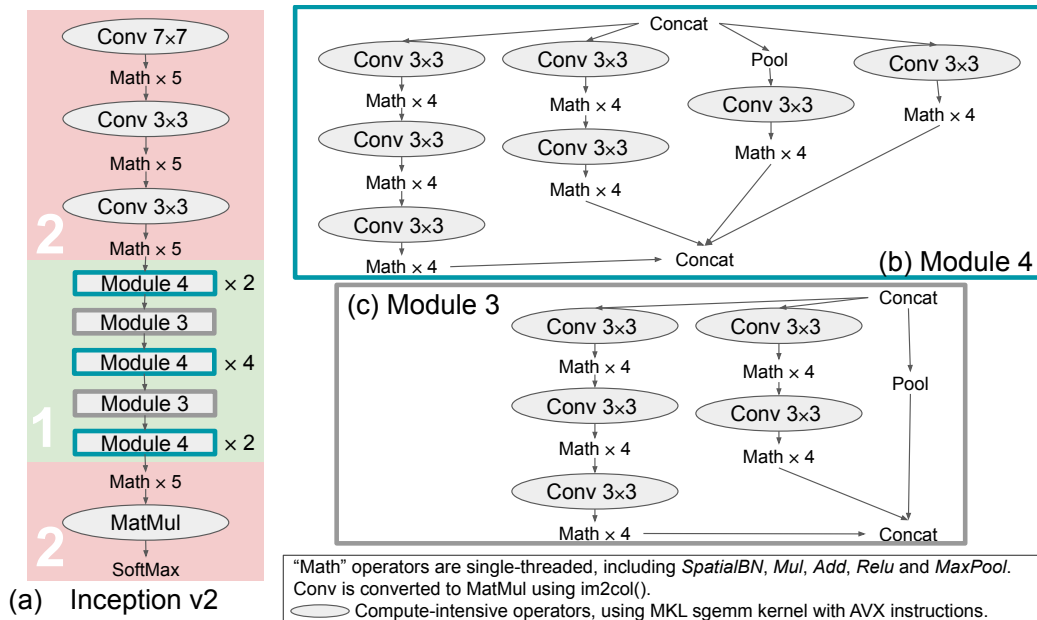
Conv 7×7
Math × 5
Conv 3×3
Math × 5
Conv 3×3
2
Math × 5
Module 4 × 2
Module 3
Module 4 × 4
Module 3
1
Module 4 × 2
Math × 5
MatMul
2
SoftMax
(a) Inception v2

Concat
Conv 3×3
Conv 3×3
Pool
Conv 3×3
Math × 4
Math × 4
Conv 3×3
Math × 4
Conv 3×3
Conv 3×3
Math × 4
Math × 4
Math × 4
Conv 3×3
Math × 4
Concat
(b) Module 4

(c) Module 3
Concat
Conv 3×3
Conv 3×3
Math × 4
Math × 4
Pool
Conv 3×3
Conv 3×3
Math × 4
Math × 4
Conv 3×3
Math × 4
Concat

"Math" operators are single-threaded, including *SpatialBN*, *Mul*, *Add*, *Relu* and *MaxPool*. Conv is converted to MatMul using im2col().
Compute-intensive operators, using MKL sgemm kernel with AVX instructions.